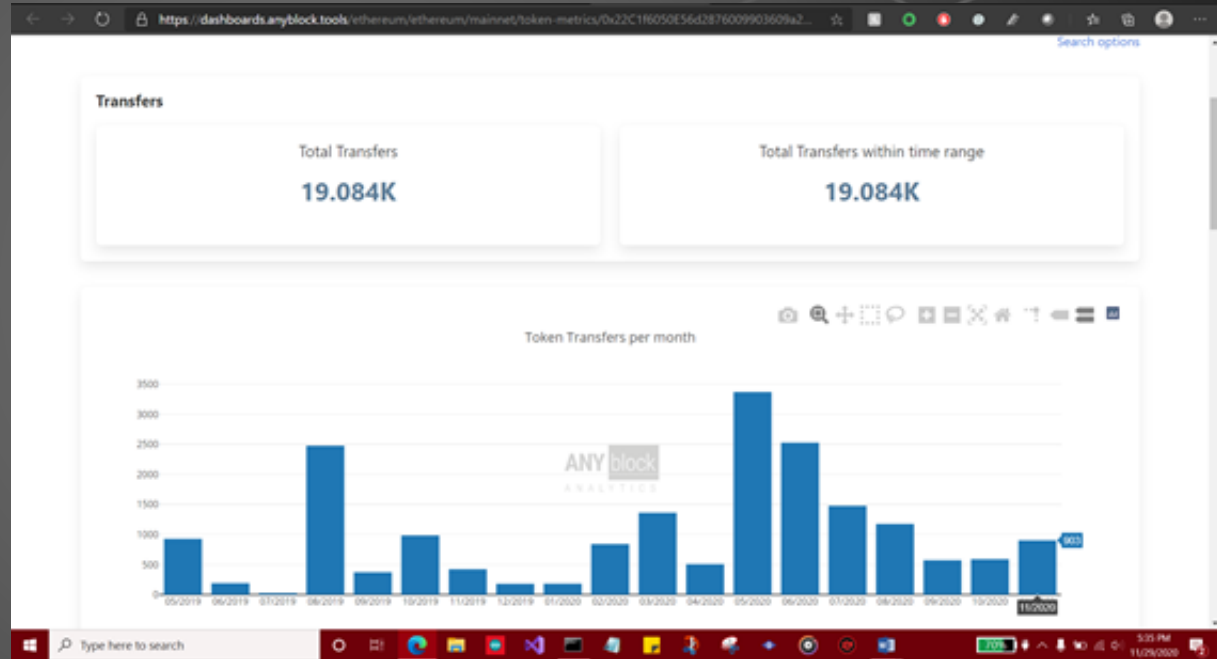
https://dashboards.anyblock.tools/ethereum/ethereum/mainnet/token-metrics/0x22C1f6050E56d2876009903609a2...

Search options

Transfers

Total Transfers
19.084K

Total Transfers within time range
19.084K

Token Transfers per month

3500
3000
2500
2000
1500
1000
500
0

ANY block
ANALYTICS

903

05/2019 06/2019 07/2019 08/2019 09/2019 10/2019 11/2019 12/2019 01/2020 02/2020 03/2020 04/2020 05/2020 06/2020 07/2020 08/2020 09/2020 10/2020 11/2020

Type here to search

70%

5:35 PM
11/29/2020